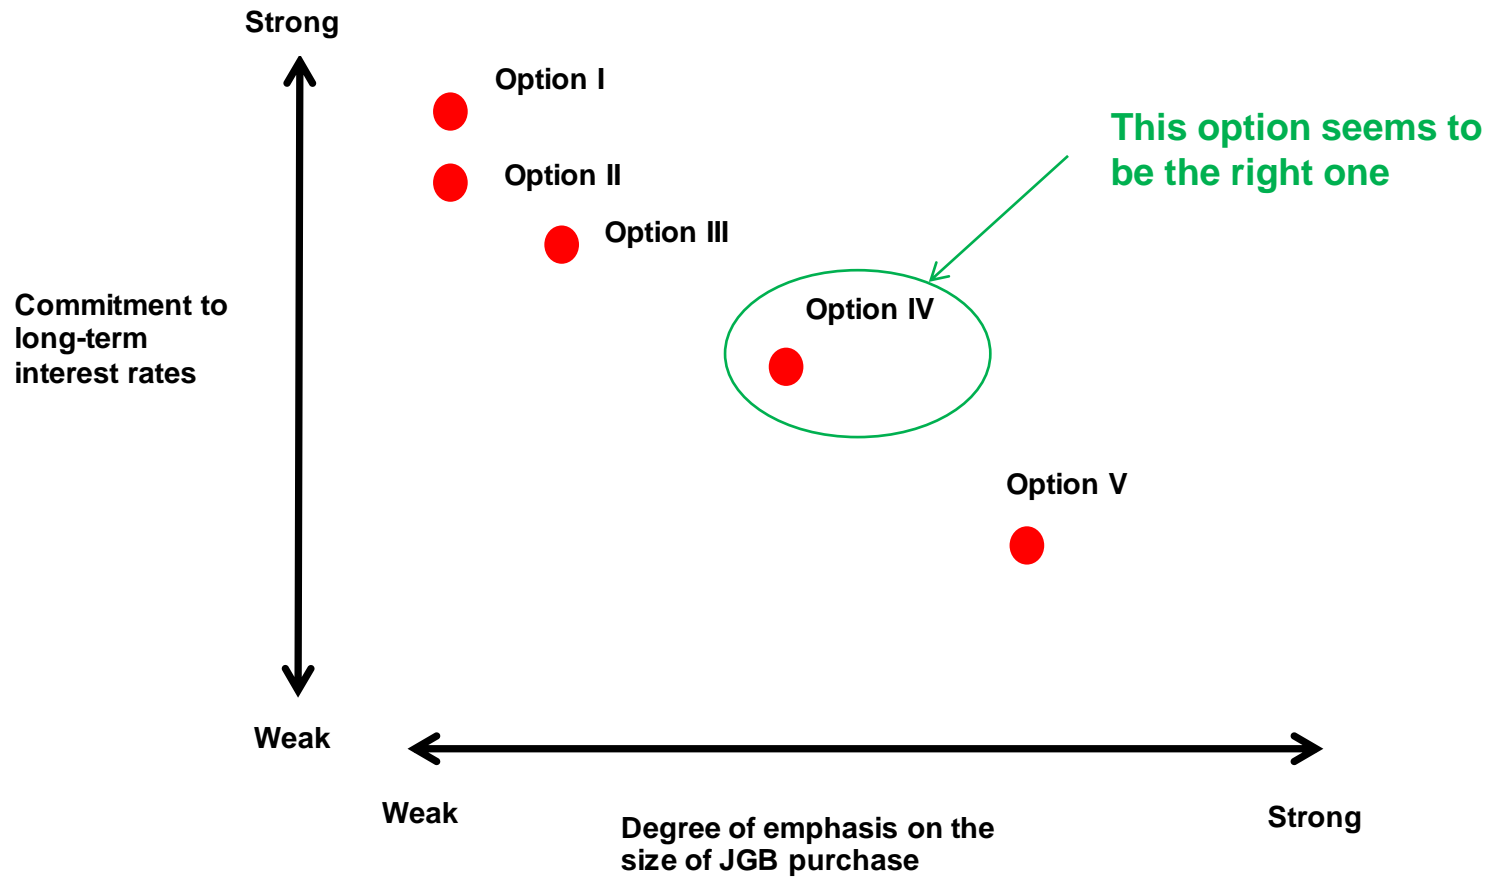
Strong

Option I

Option II

Option III

This option seems to be the right one

Commitment to long-term interest rates

Option IV

Option V

Weak

Weak

Degree of emphasis on the size of JGB purchase

Strong